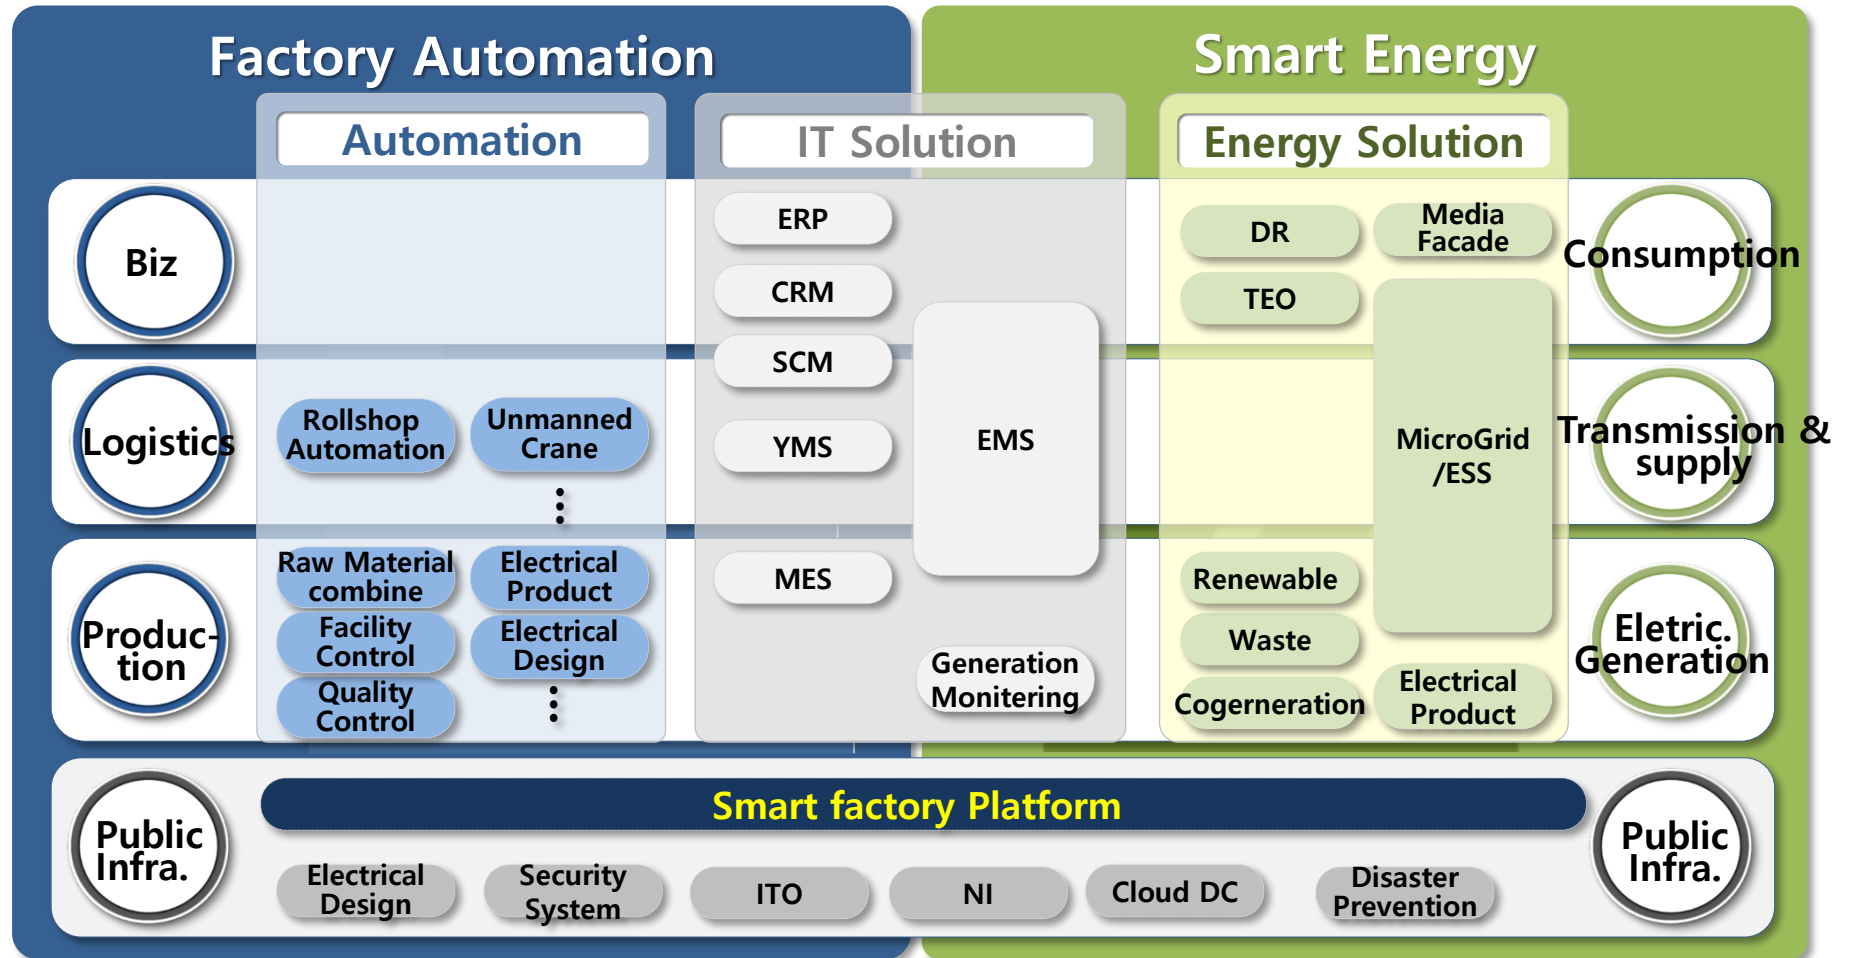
Factory Automation

Smart Energy

Automation

IT Solution

Energy Solution

Biz

ERP

CRM

SCM

YMS

MES

EMS

DR

Media Facade

TEO

MicroGrid /ESS

Consumption

Logistics

Rollshop Automation

Unmanned Crane

⋮

Transmission & supply

Produc-tion

Raw Material combine

Electrical Product

Facility Control

Electrical Design

Quality Control

⋮

Generation Monitering

Renewable

Waste

Cogerneration

Electrical Product

Eletric. Generation

Public Infra.

Smart factory Platform

Electrical Design

Security System

ITO

NI

Cloud DC

Disaster Prevention

Public Infra.